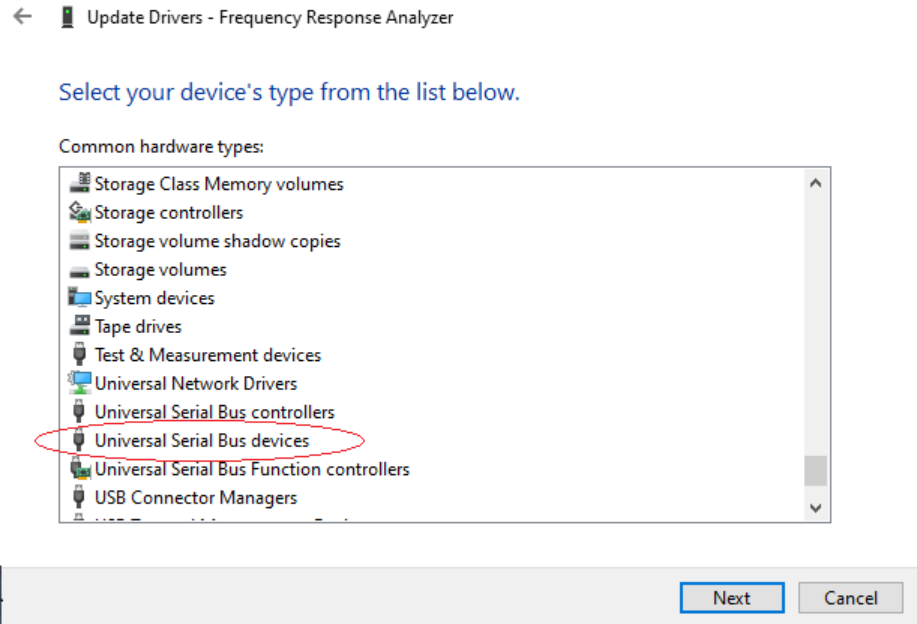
Update Drivers - Frequency Response Analyzer

Select your device's type from the list below.

Common hardware types:

Storage Class Memory volumes
Storage controllers
Storage volume shadow copies
Storage volumes
System devices
Tape drives
Test & Measurement devices
Universal Network Drivers
Universal Serial Bus controllers
Universal Serial Bus devices
Universal Serial Bus Function controllers
USB Connector Managers
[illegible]

Next
Cancel